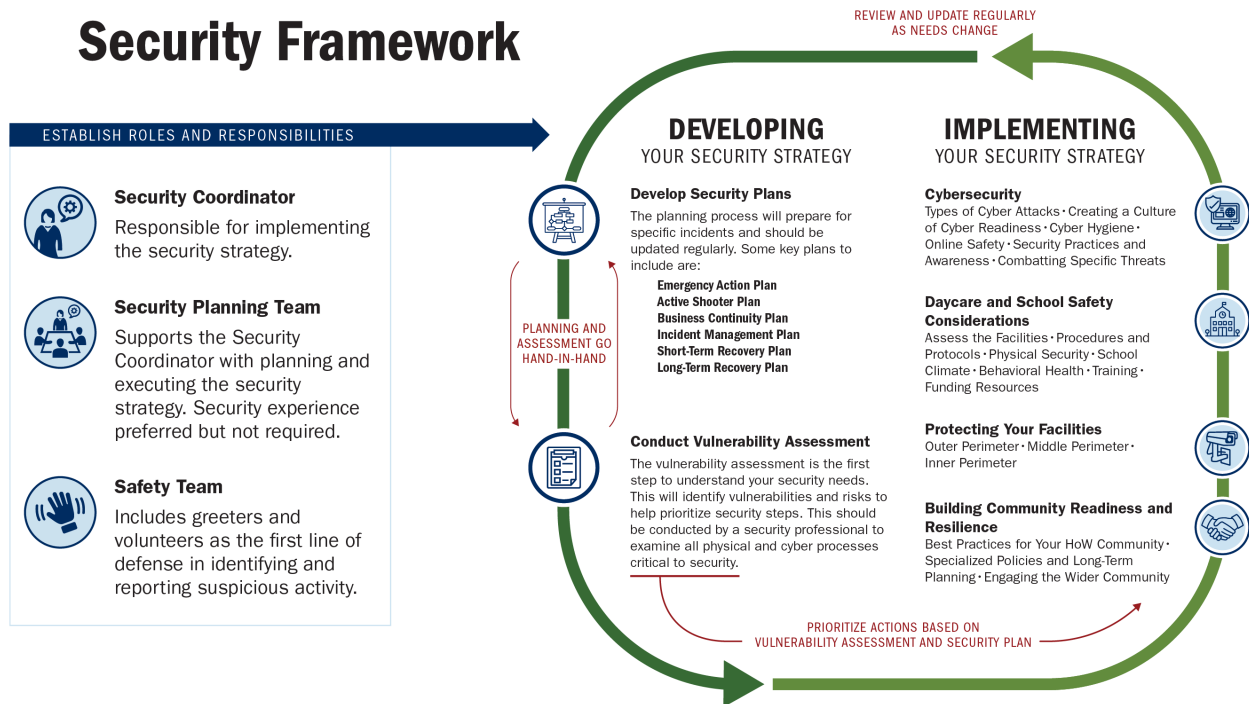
Security Framework

REVIEW AND UPDATE REGULARLY AS NEEDS CHANGE

ESTABLISH ROLES AND RESPONSIBILITIES

Security Coordinator
Responsible for implementing the security strategy.

Security Planning Team
Supports the Security Coordinator with planning and executing the security strategy. Security experience preferred but not required.

Safety Team
Includes greeters and volunteers as the first line of defense in identifying and reporting suspicious activity.

DEVELOPING
YOUR SECURITY STRATEGY

Develop Security Plans
The planning process will prepare for specific incidents and should be updated regularly. Some key plans to include are:
Emergency Action Plan
Active Shooter Plan
Business Continuity Plan
Incident Management Plan
Short-Term Recovery Plan
Long-Term Recovery Plan

PLANNING AND ASSESSMENT GO HAND-IN-HAND

Conduct Vulnerability Assessment
The vulnerability assessment is the first step to understand your security needs. This will identify vulnerabilities and risks to help prioritize security steps. This should be conducted by a security professional to examine all physical and cyber processes critical to security.

IMPLEMENTING
YOUR SECURITY STRATEGY

Cybersecurity
Types of Cyber Attacks • Creating a Culture of Cyber Readiness • Cyber Hygiene • Online Safety • Security Practices and Awareness • Combatting Specific Threats

Daycare and School Safety Considerations
Assess the Facilities • Procedures and Protocols • Physical Security • School Climate • Behavioral Health • Training • Funding Resources

Protecting Your Facilities
Outer Perimeter • Middle Perimeter • Inner Perimeter

Building Community Readiness and Resilience
Best Practices for Your HoW Community • Specialized Policies and Long-Term Planning • Engaging the Wider Community

PRIORITIZE ACTIONS BASED ON VULNERABILITY ASSESSMENT AND SECURITY PLAN